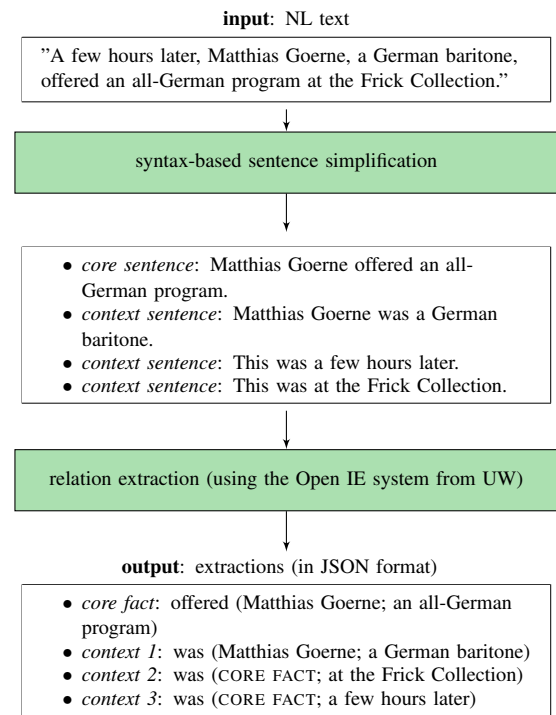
**input**: NL text

"A few hours later, Matthias Goerne, a German baritone, offered an all-German program at the Frick Collection."

syntax-based sentence simplification

- *core sentence*: Matthias Goerne offered an all-German program.
- *context sentence*: Matthias Goerne was a German baritone.
- *context sentence*: This was a few hours later.
- *context sentence*: This was at the Frick Collection.

relation extraction (using the Open IE system from UW)

**output**: extractions (in JSON format)

- *core fact*: offered (Matthias Goerne; an all-German program)
- *context 1*: was (Matthias Goerne; a German baritone)
- *context 2*: was (CORE FACT; at the Frick Collection)
- *context 3*: was (CORE FACT; a few hours later)